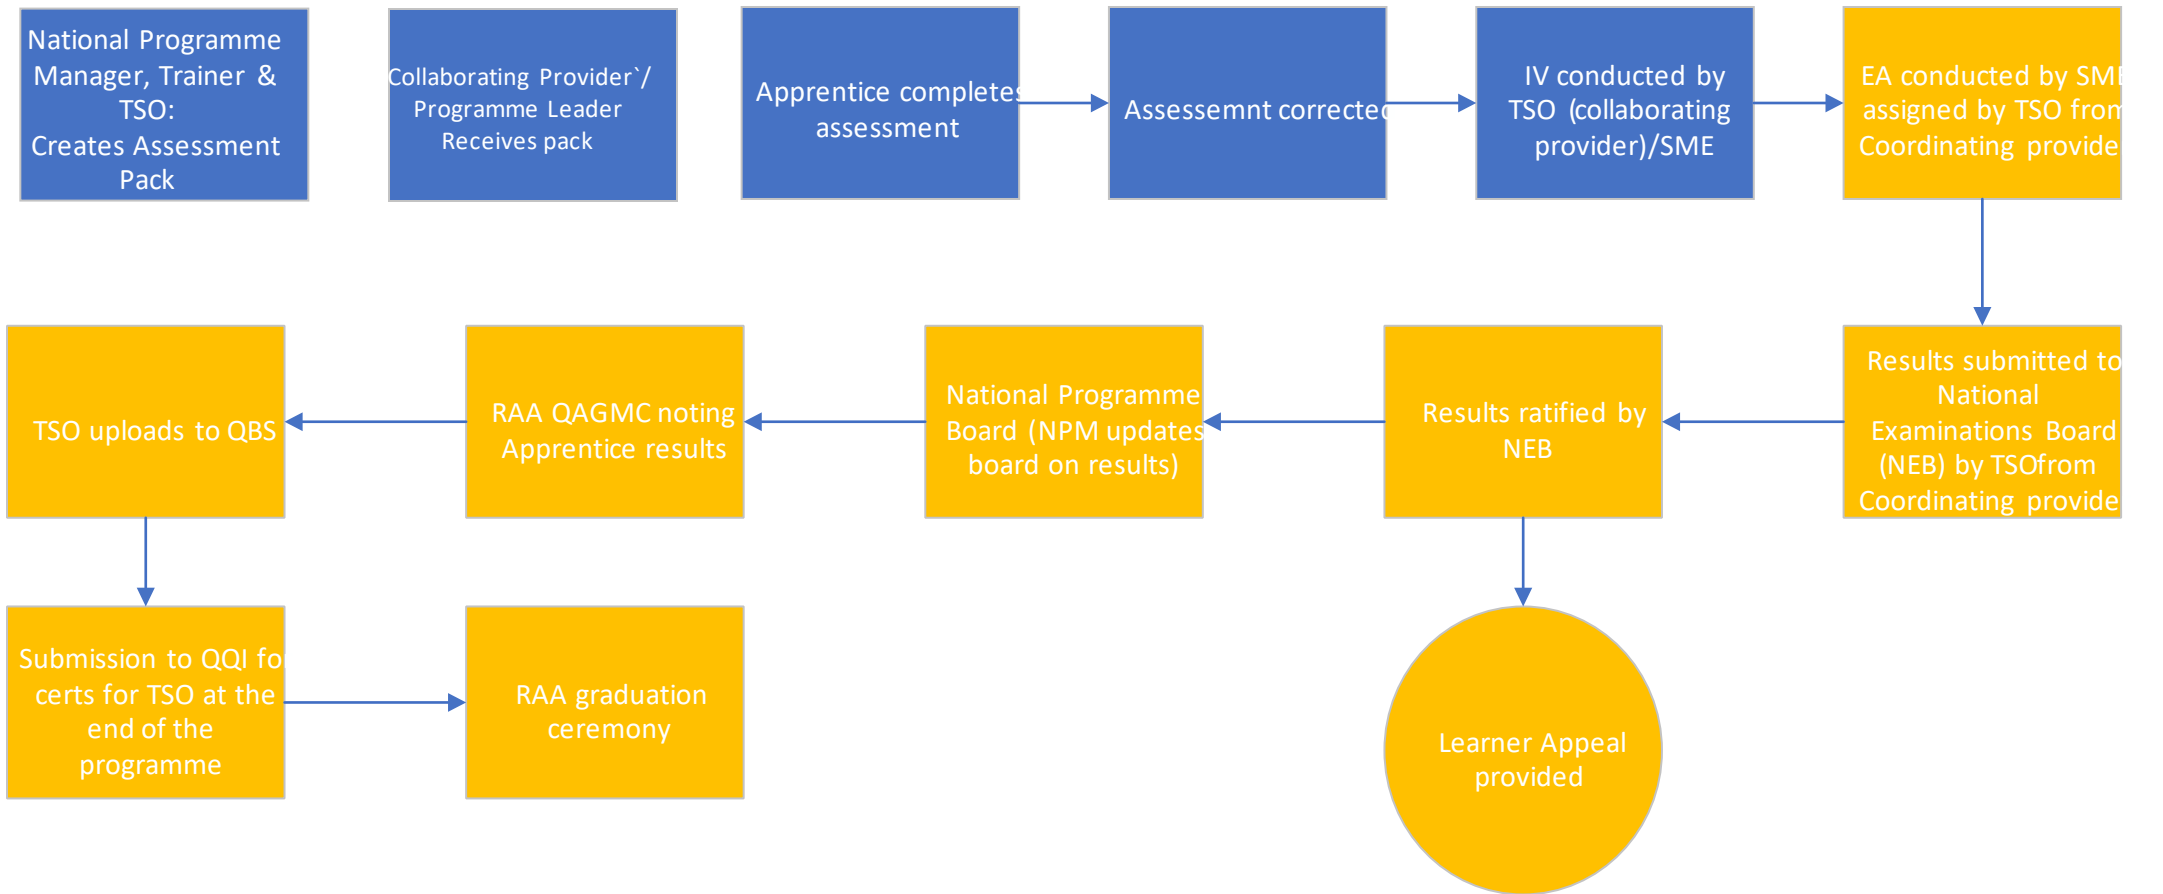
National Programme Manager, Trainer & TSO: Creates Assessment Pack

Collaborating Provider`/ Programme Leader Receives pack

Apprentice completes assessment

Assessemnt correcte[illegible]

IV conducted by TSO (collaborating provider)/SME

EA conducted by SM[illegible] assigned by TSO fro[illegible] Coordinating provide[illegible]

Results submitted to National Examinations Board (NEB) by TSOfrom Coordinating provide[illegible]

Results ratified by NEB

National Programme Board (NPM updates board on results)

RAA QAGMC noting Apprentice results

TSO uploads to QBS

Submission to QQI fo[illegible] certs for TSO at the end of the programme

RAA graduation ceremony

Learner Appeal provided